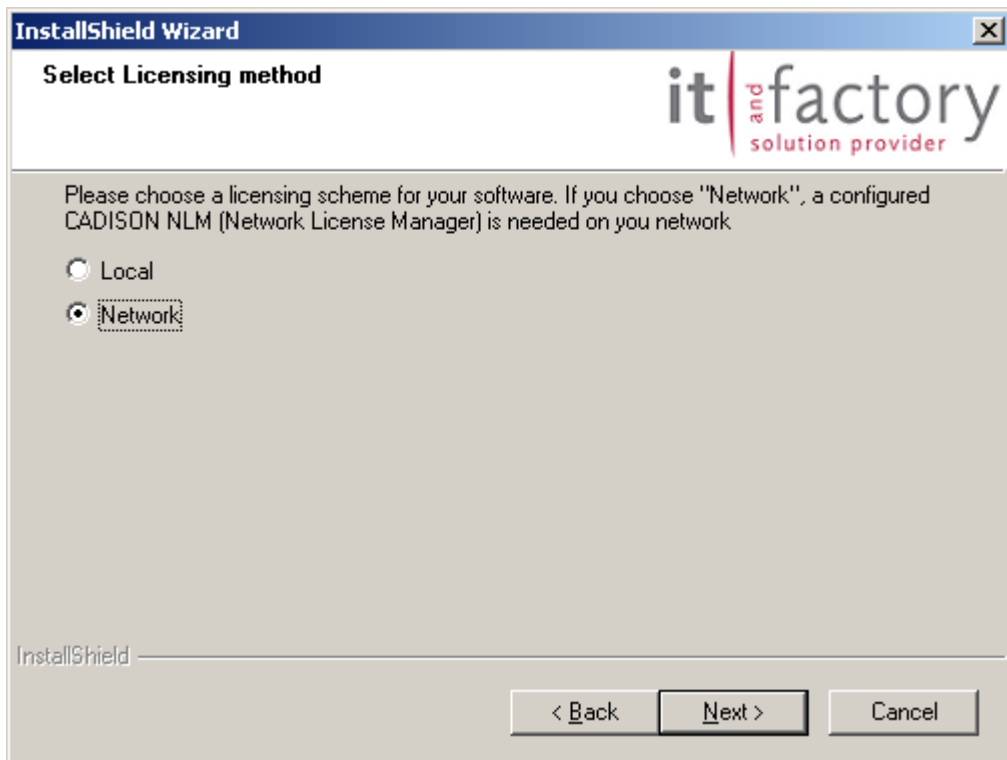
InstallShield Wizard

Select Licensing method

it and factory
solution provider

Please choose a licensing scheme for your software. If you choose "Network", a configured CADISON NLM (Network License Manager) is needed on you network

Local

Network

InstallShield

< Back

Next >

Cancel